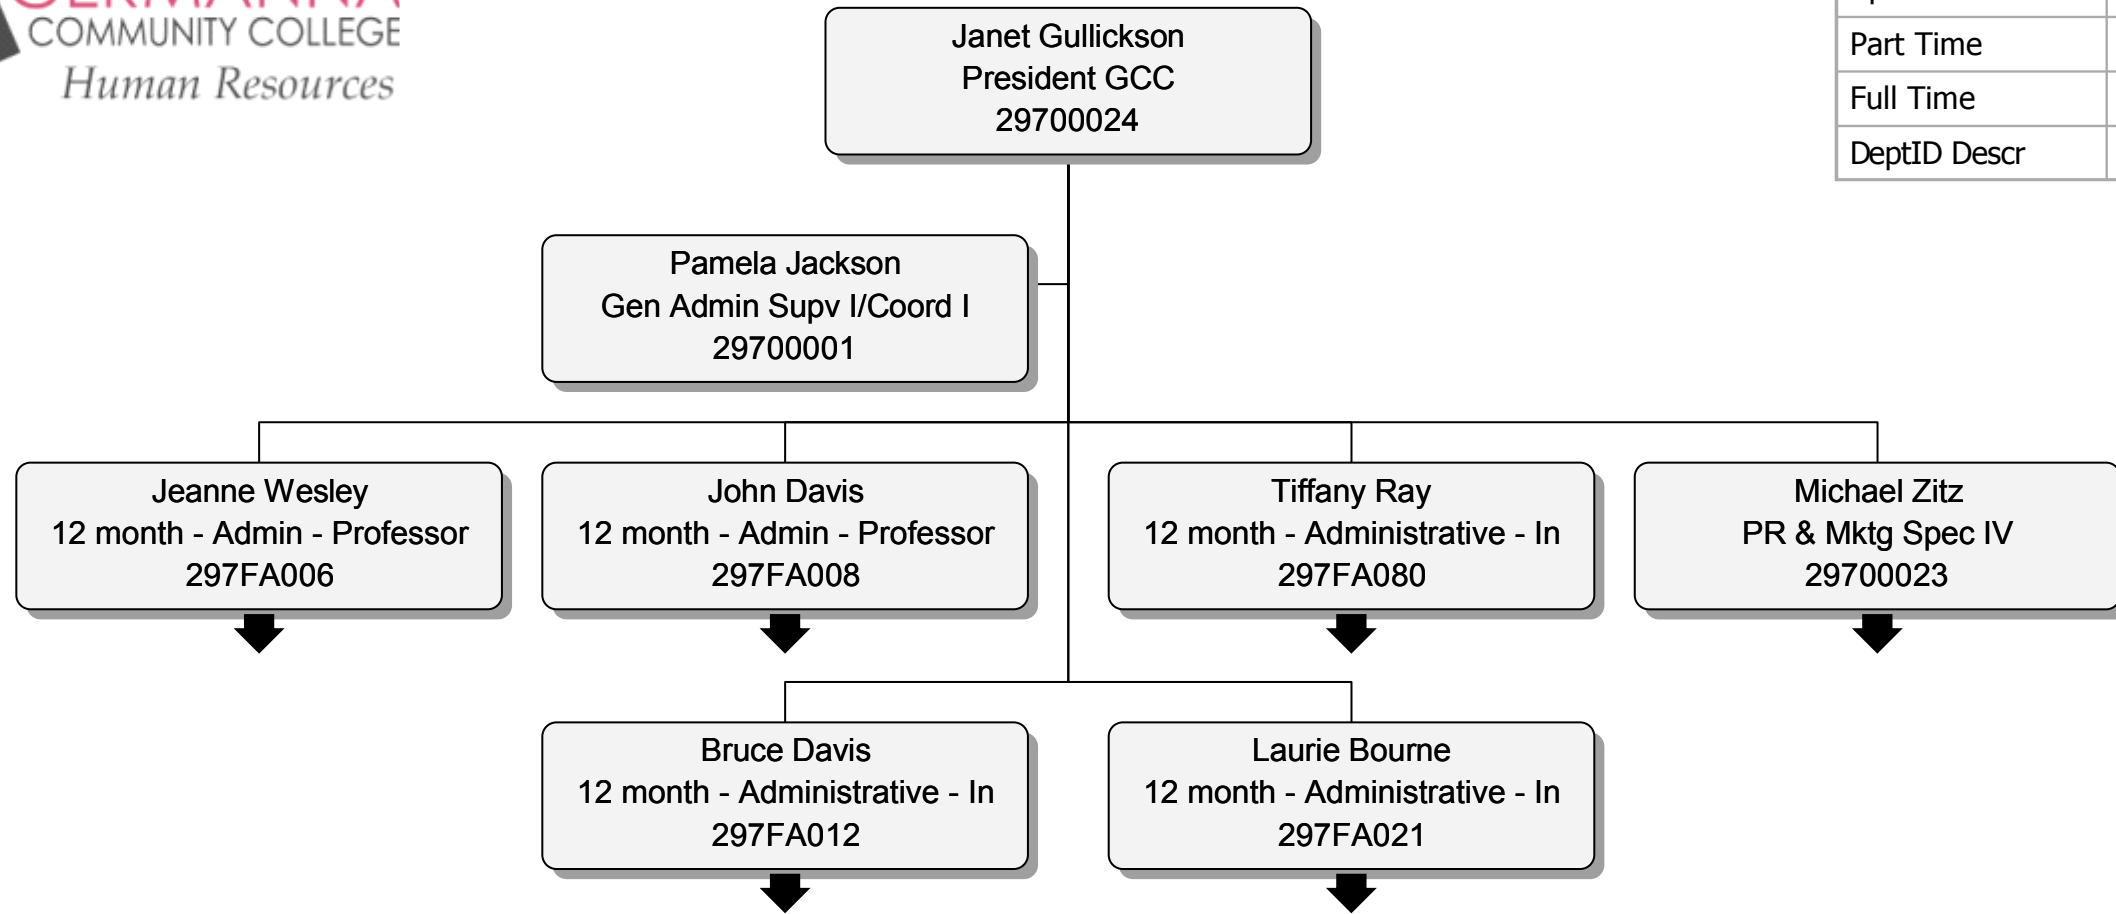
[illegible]
COMMUNITY COLLEGE
Human Resources

Part Time
Full Time
DeptID Descr

Janet Gullickson
President GCC
29700024

Pamela Jackson
Gen Admin Supv I/Coord I
29700001

Jeanne Wesley
12 month - Admin - Professor
297FA006

John Davis
12 month - Admin - Professor
297FA008

Tiffany Ray
12 month - Administrative - In
297FA080

Michael Zitz
PR & Mktg Spec IV
29700023

Bruce Davis
12 month - Administrative - In
297FA012

Laurie Bourne
12 month - Administrative - In
297FA021